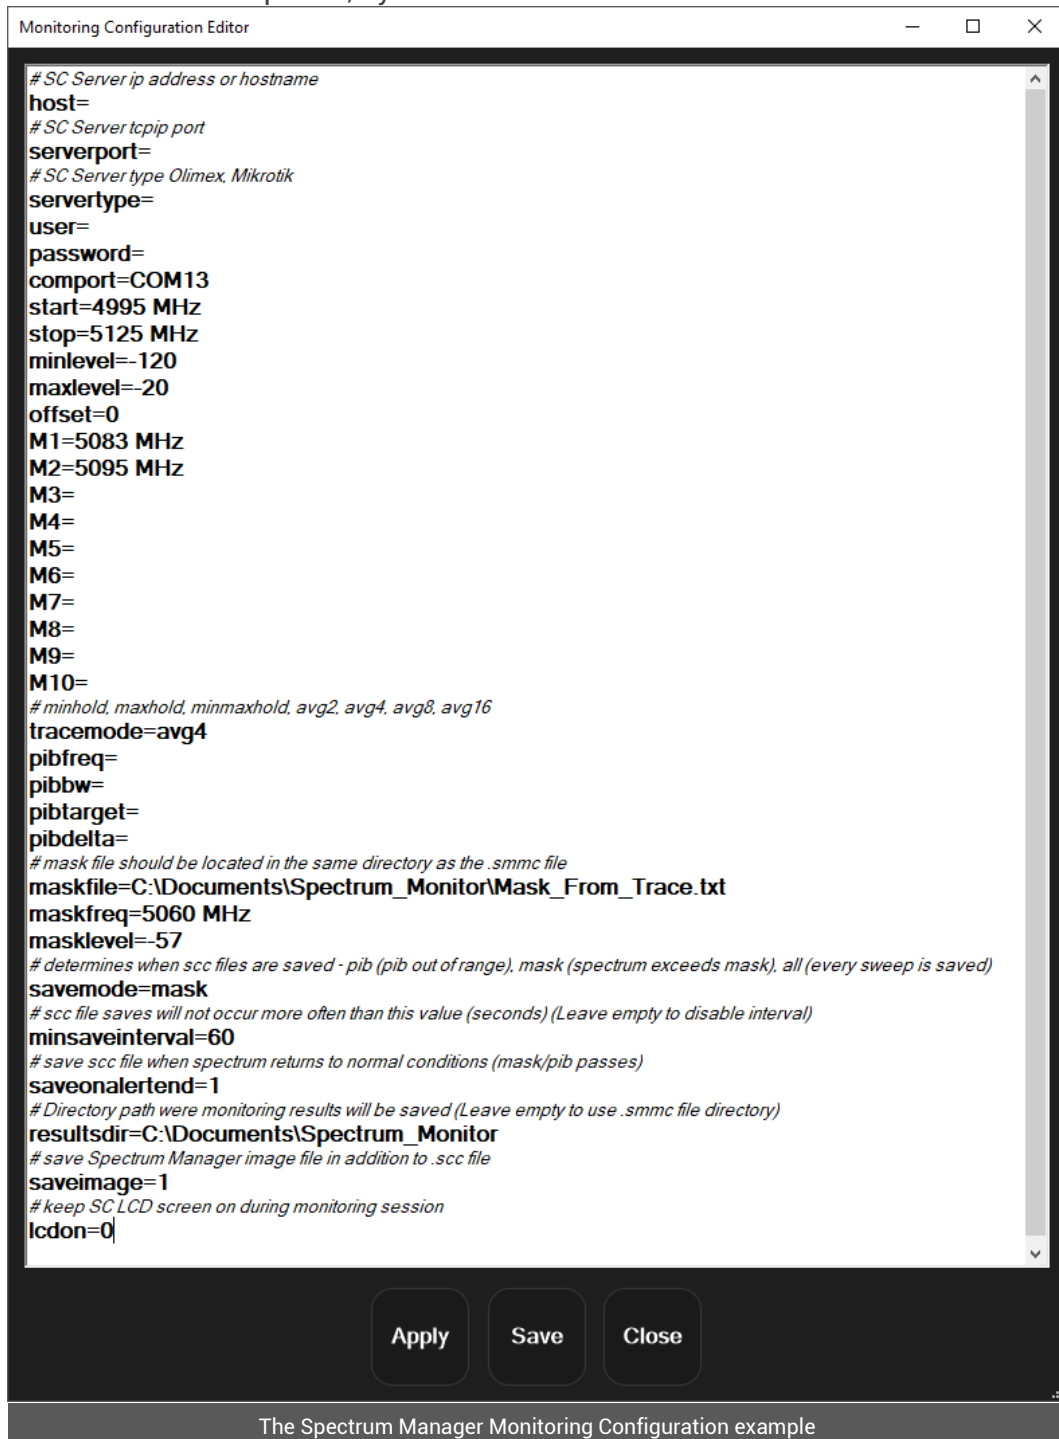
Monitoring Configuration Editor

# SC Server ip address or hostname
host=
# SC Server tcpip port
serverport=
# SC Server type Olimex, Mikrotik
servertype=
user=
password=
comport=COM13
start=4995 MHz
stop=5125 MHz
minlevel=-120
maxlevel=-20
offset=0
M1=5083 MHz
M2=5095 MHz
M3=
M4=
M5=
M6=
M7=
M8=
M9=
M10=
# minhold, maxhold, minmaxhold, avg2, avg4, avg8, avg16
tracemode=avg4
pibfreq=
pibbw=
pibtarget=
pibdelta=
# mask file should be located in the same directory as the .smmc file
maskfile=C:\Documents\Spectrum_Monitor\Mask_From_Trace.txt
maskfreq=5060 MHz
masklevel=-57
# determines when scc files are saved - pib (pib out of range), mask (spectrum exceeds mask), all (every sweep is saved)
savemode=mask
# scc file saves will not occur more often than this value (seconds) (Leave empty to disable interval)
minsaveinterval=60
# save scc file when spectrum returns to normal conditions (mask/pib passes)
saveonalertend=1
# Directory path were monitoring results will be saved (Leave empty to use .smmc file directory)
resultsdir=C:\Documents\Spectrum_Monitor
# save Spectrum Manager image file in addition to .scc file
saveimage=1
# keep SC LCD screen on during monitoring session
lcdon=0

Apply
Save
Close

The Spectrum Manager Monitoring Configuration example